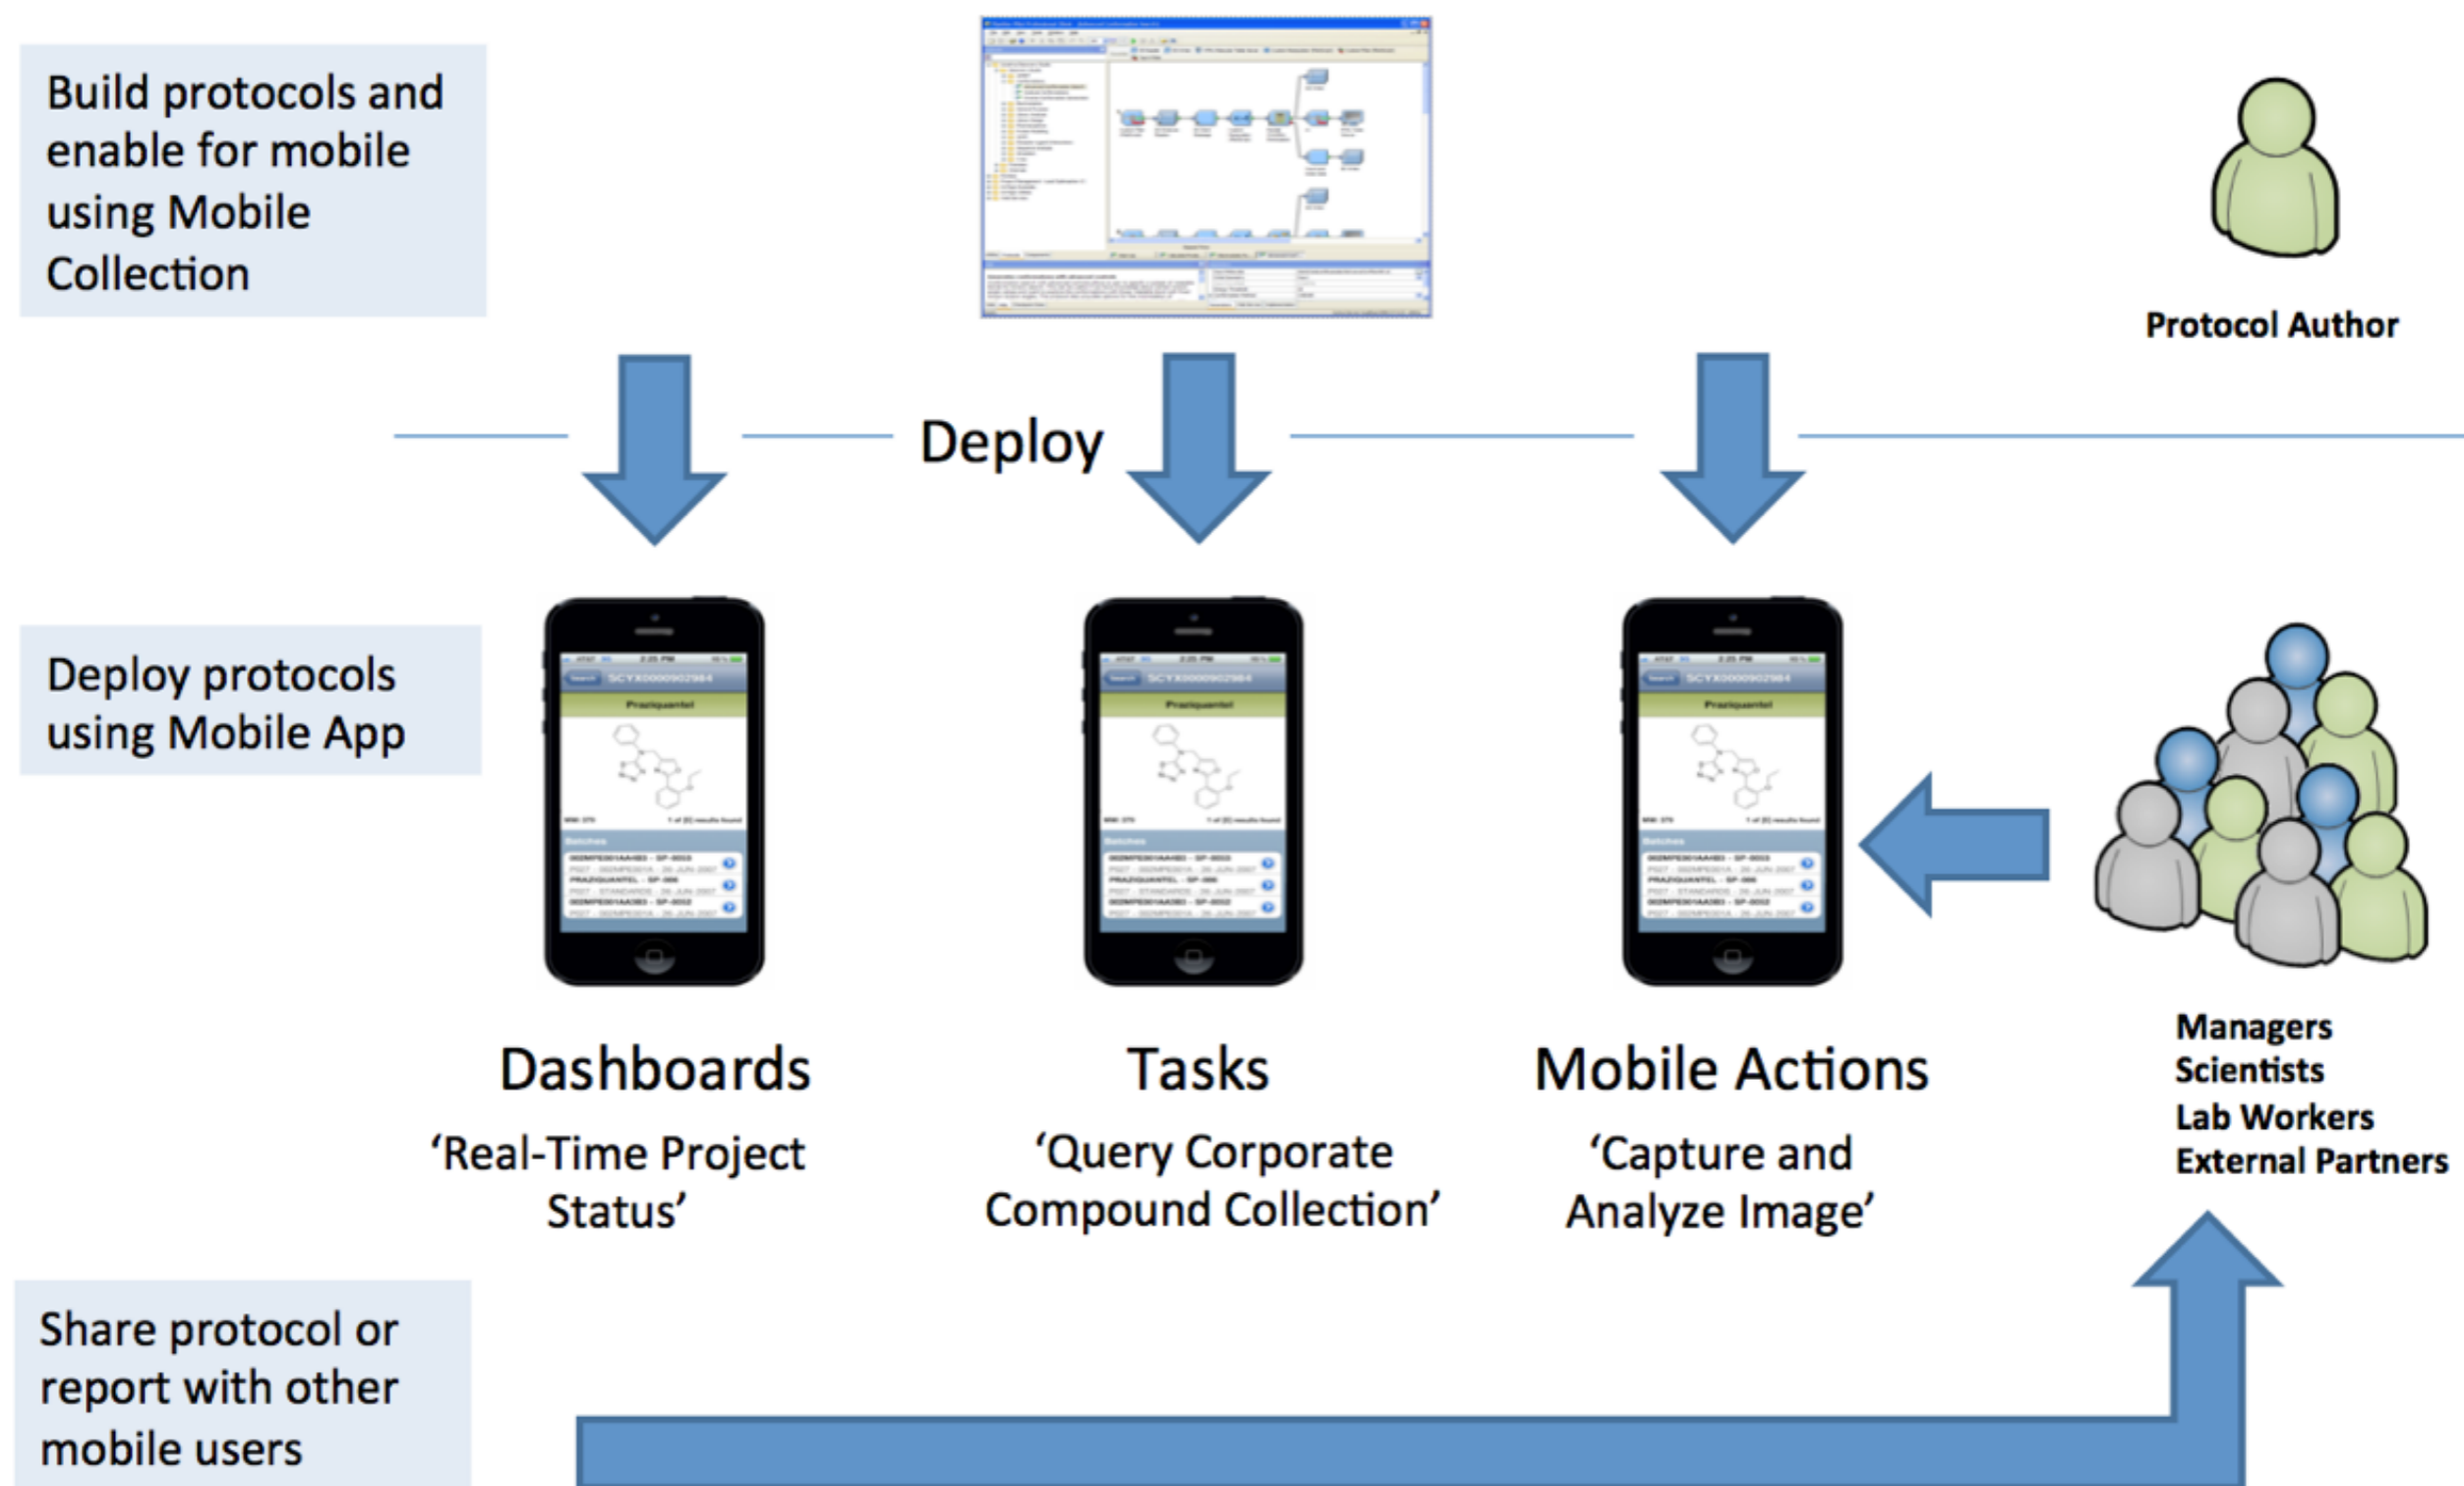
Build protocols and enable for mobile using Mobile Collection

Protocol Author

Deploy

Deploy protocols using Mobile App

Dashboards
'Real-Time Project Status'

Tasks
'Query Corporate Compound Collection'

Mobile Actions
'Capture and Analyze Image'

Managers
Scientists
Lab Workers
External Partners

Share protocol or report with other mobile users